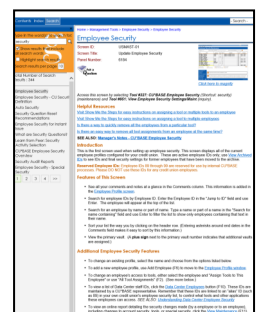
Contents Index Search

Search...

Home > Management Tools > Employee Records > Employee Security

Employee Security

Screen ID: USM4007-01
Screen Title: Update Employee Security
Panel Number: 9390

Click here to magnify

Access this screen by selecting Tool #601 CU*BASE Employee Security (Employee Security Settings/Maint (Hours)

Helpful Resources

Introduction

Features of this Screen

Additional Employee Security Features

Total Number of Search Results: 104

Employee Security
Employee Security - CU Security Questions
Audit Security
Security Question Reset
Employee Security for Instant Issue
Employee Security Questions
Employee Security - CU Security Overview

1 2 3 4 5